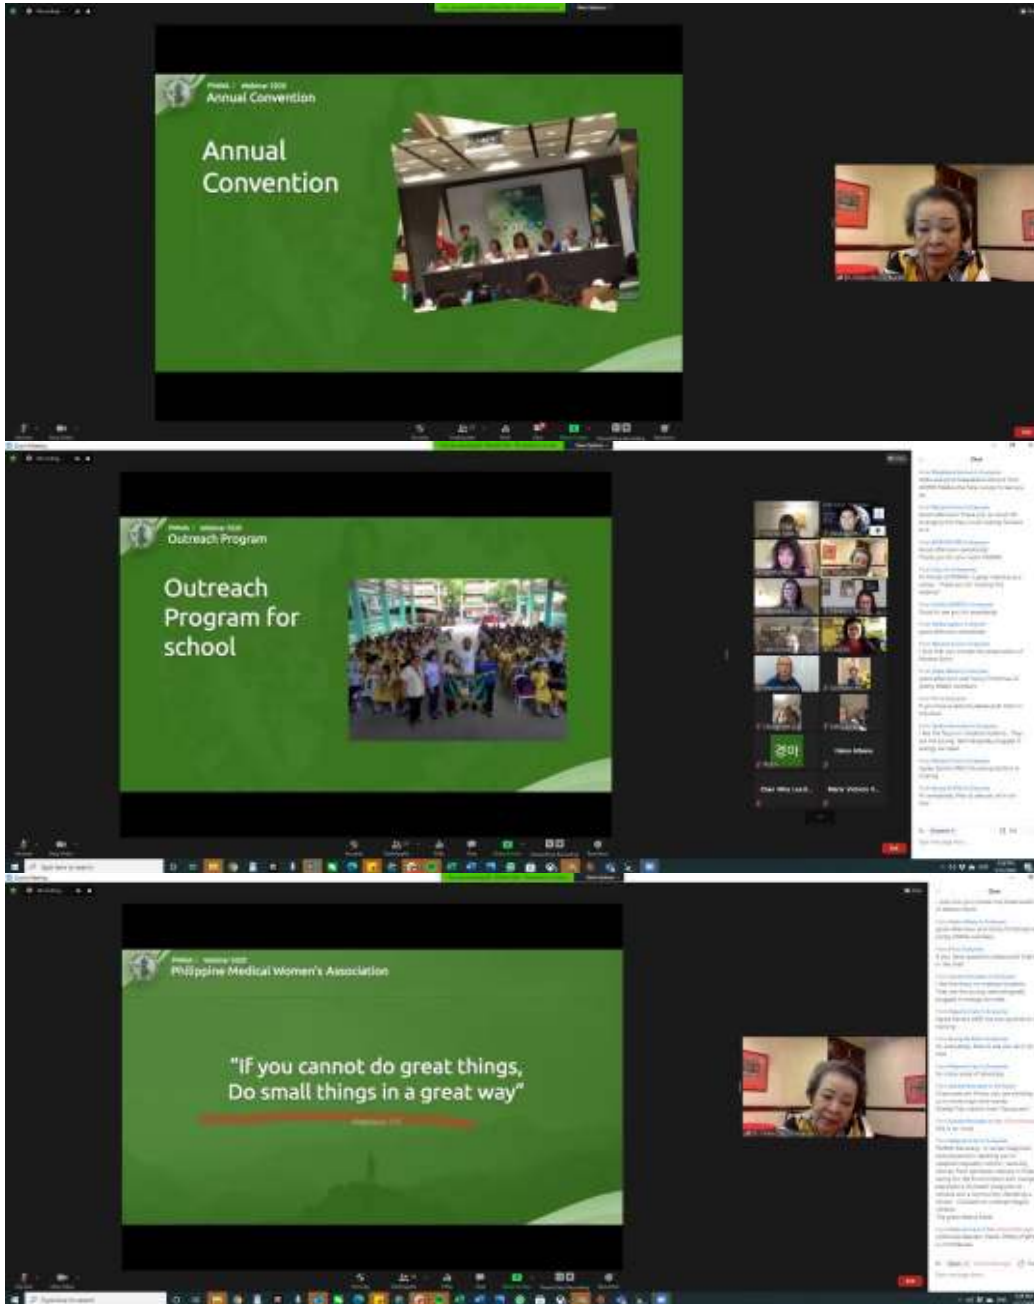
PMWA | Webinar 2020
Annual Convention

Annual Convention

PMWA | Webinar 2020
Outreach Program

Outreach Program for school

PMWA | Webinar 2020
Philippine Medical Women's Association

"If you cannot do great things, Do small things in a great way"